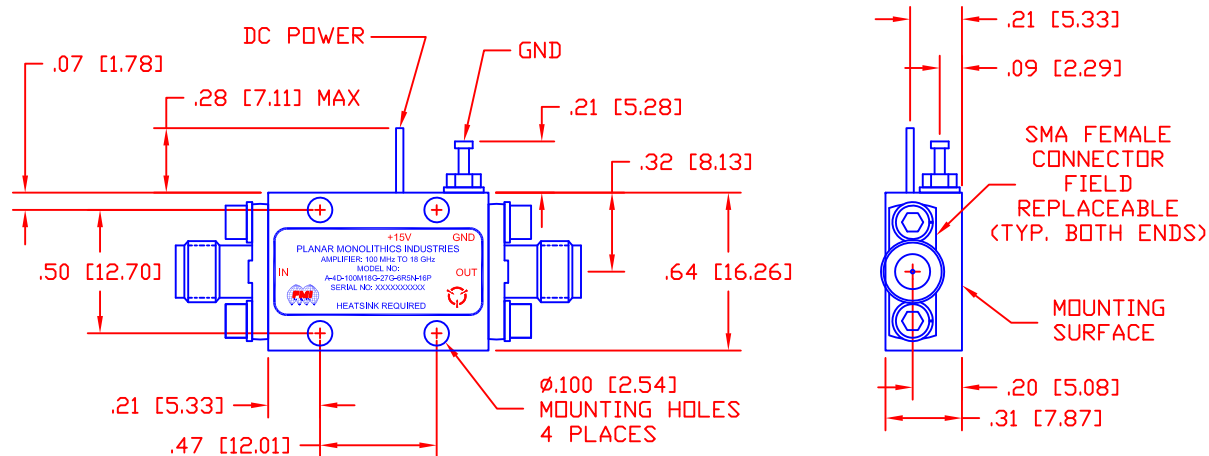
DC POWER

GND

.07 [1.78]

.28 [7.11] MAX

.21 [5.28]

.32 [8.13]

+15V

GND

PLANAR MONOLITHICS INDUSTRIES

AMPLIFIER: 100 MHz TO 18 GHz

MODEL NO:

A-4D-100M18G-27G-6R5N-16P

SERIAL NO: XXXXXXXXXX

IN

OUT

PMI

HEATSINK REQUIRED

.50 [12.70]

.64 [16.26]

.21 [5.33]

.47 [12.01]

Ø.100 [2.54]
MOUNTING HOLES
4 PLACES

.21 [5.33]

.09 [2.29]

SMA FEMALE
CONNECTOR
FIELD
REPLACEABLE
(TYP. BOTH ENDS)

MOUNTING
SURFACE

.20 [5.08]

.31 [7.87]